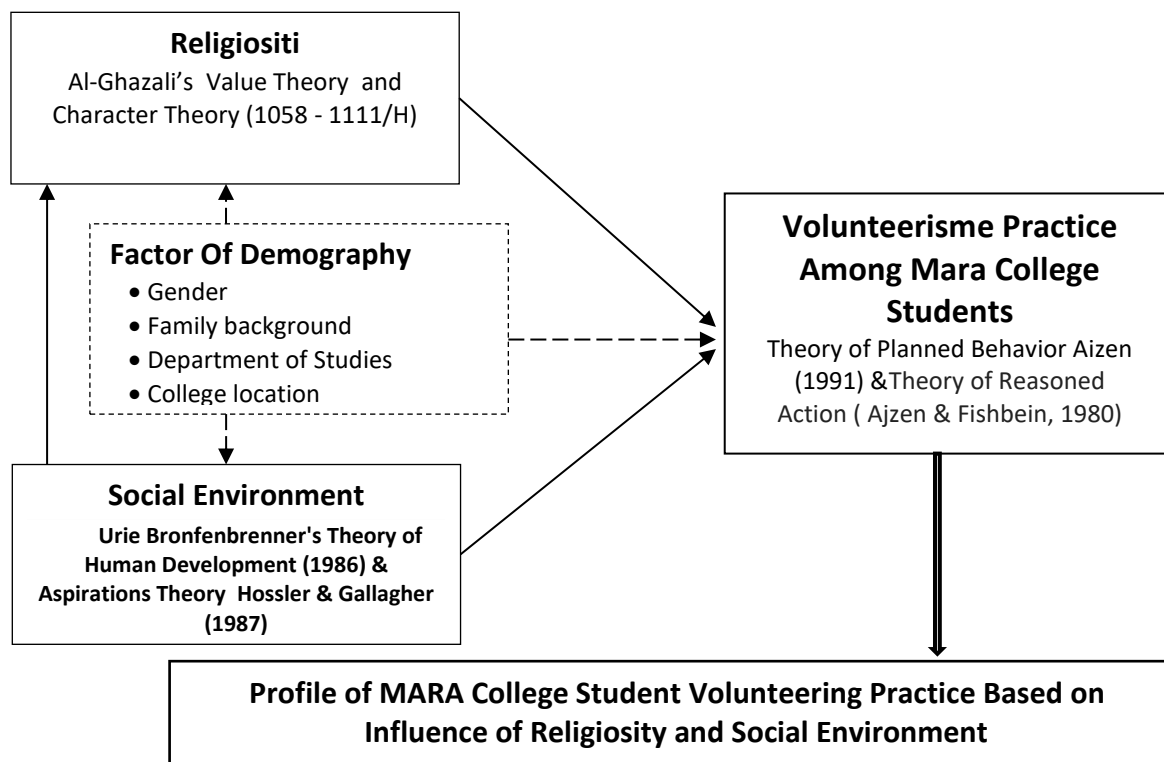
**Religiositi**
Al-Ghazali's Value Theory and Character Theory (1058 - 1111/H)

**Factor Of Demography**
- Gender
- Family background
- Department of Studies
- College location

**Volunteerisme Practice Among Mara College Students**
Theory of Planned Behavior Aizen (1991) &Theory of Reasoned Action ( Ajzen & Fishbein, 1980)

**Social Environment**
**Urie Bronfenbrenner's Theory of Human Development (1986) & Aspirations Theory Hossler & Gallagher (1987)**

**Profile of MARA College Student Volunteering Practice Based on Influence of Religiosity and Social Environment**